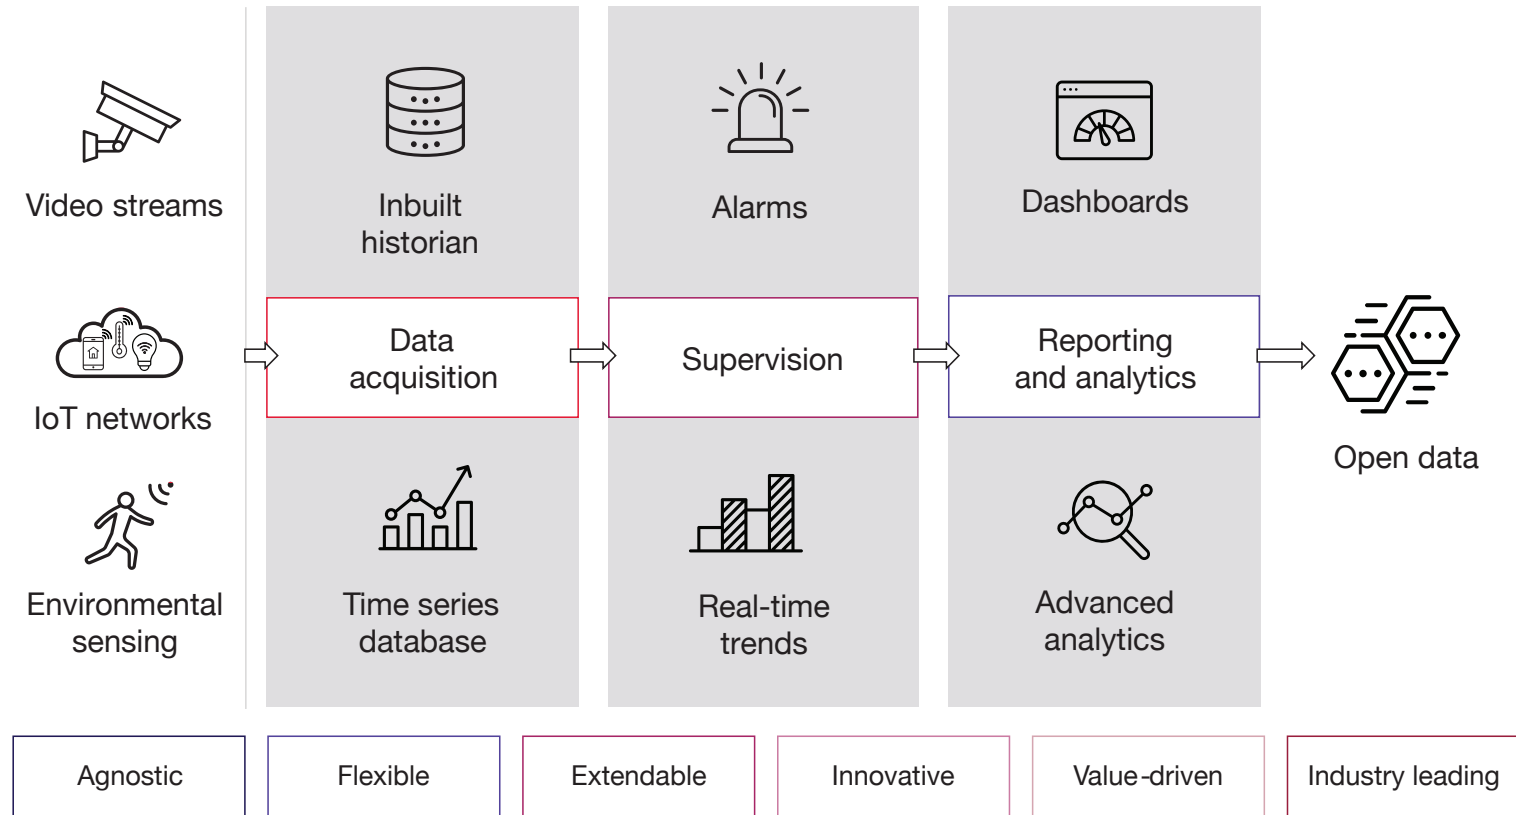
Video streams

IoT networks

Environmental sensing

Inbuilt historian

Data acquisition

Time series database

Alarms

Supervision

Real-time trends

Dashboards

Reporting and analytics

Advanced analytics

Open data

Agnostic

Flexible

Extendable

Innovative

Value-driven

Industry leading